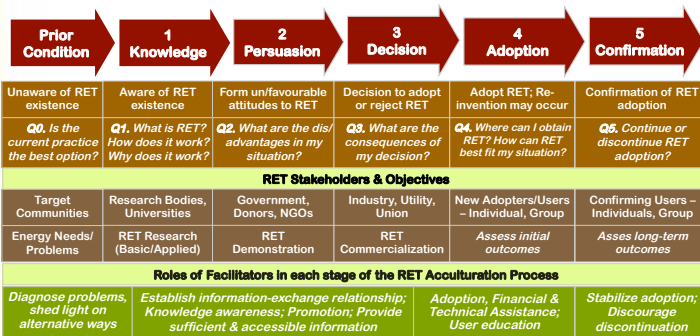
| Prior Condition | 1 Knowledge | 2 Persuasion | 3 Decision | 4 Adoption | 5 Confirmation |
|---|---|---|---|---|---|
| Unaware of RET existence | Aware of RET existence | Form un/favourable attitudes to RET | Decision to adopt or reject RET | Adopt RET; Reinvention may occur | Confirmation of RET adoption |
| Q0. Is the current practice the best option? | Q1. What is RET? How does it work? Why does it work? | Q2. What are the dis/advantages in my situation? | Q3. What are the consequences of my decision? | Q4. Where can I obtain RET? How can RET best fit my situation? | Q5. Continue or discontinue RET adoption? |

RET Stakeholders & Objectives

| Target Communities | Research Bodies, Universities | Government, Donors, NGOs | Industry, Utility, Union | New Adopters/Users – Individual, Group | Confirming Users – Individuals, Group |
|---|---|---|---|---|---|
| Energy Needs/ Problems | RET Research (Basic/Applied) | RET Demonstration | RET Commercialization | Assess initial outcomes | Asses long-term outcomes |

Roles of Facilitators in each stage of the RET Acculturation Process

Diagnose problems, shed light on alternative ways

Establish information-exchange relationship; Knowledge awareness; Promotion; Provide sufficient & accessible information

Adoption, Financial & Technical Assistance; User education

Stabilize adoption; Discourage discontinuation